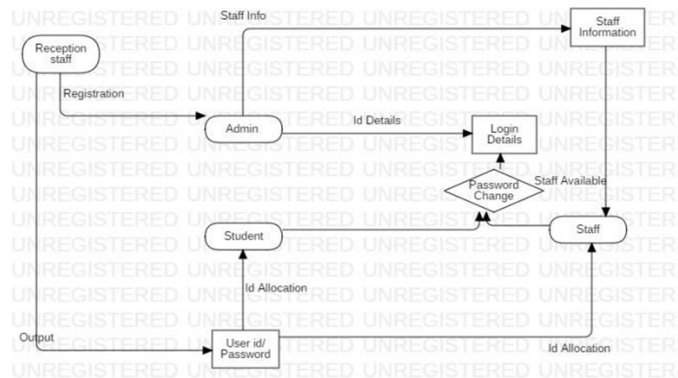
UNREGISTERED UNREGISTERED UNREGISTERED UNREGISTERED

Reception staff

Registration

Staff Info

Staff Information

Admin

Id Details

Login Details

Password Change

Staff Available

Student

Staff

Id Allocation

Output

User id/ Password

Id Allocation